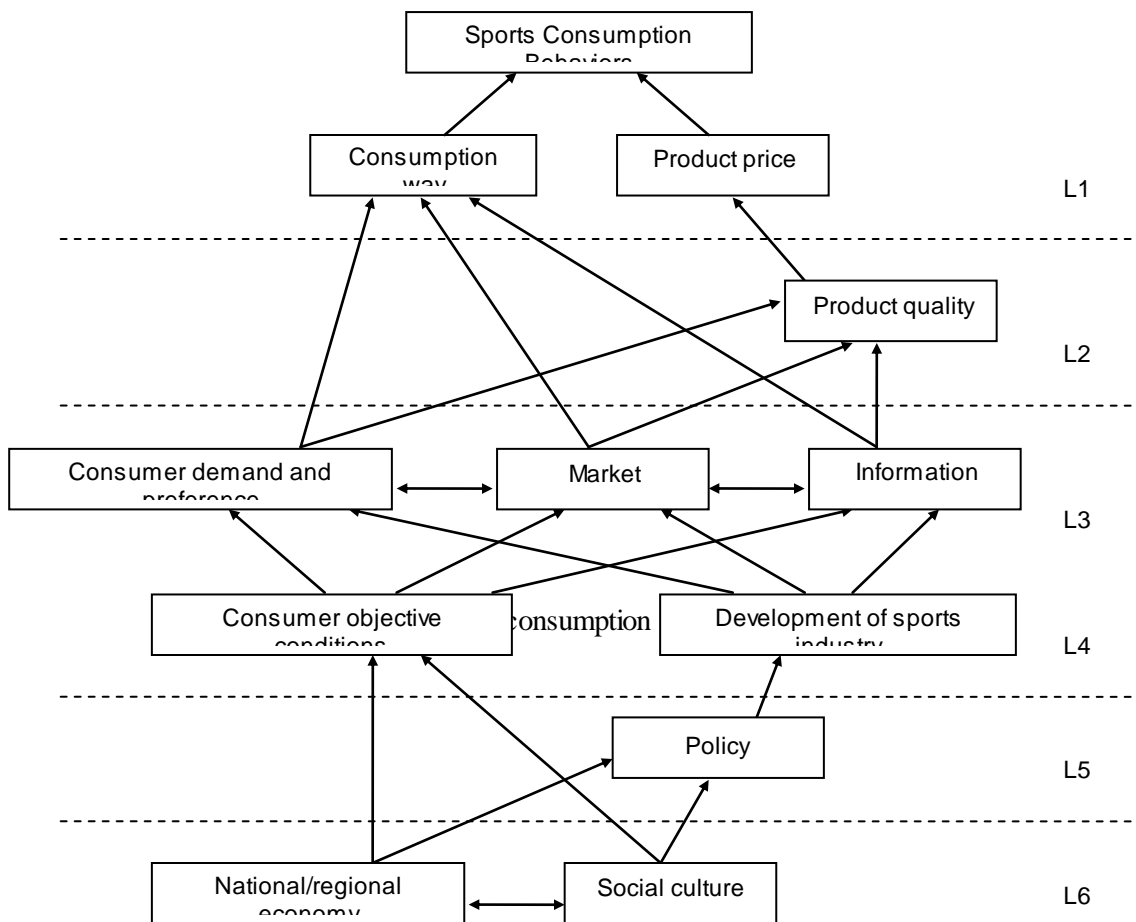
Sports Consumption Behaviors

Consumption way

Product price

L1

Product quality

L2

Consumer demand and preference

Market

Information

L3

Consumer objective conditions

consumption

Development of sports industry

L4

Policy

L5

National/regional economy

Social culture

L6